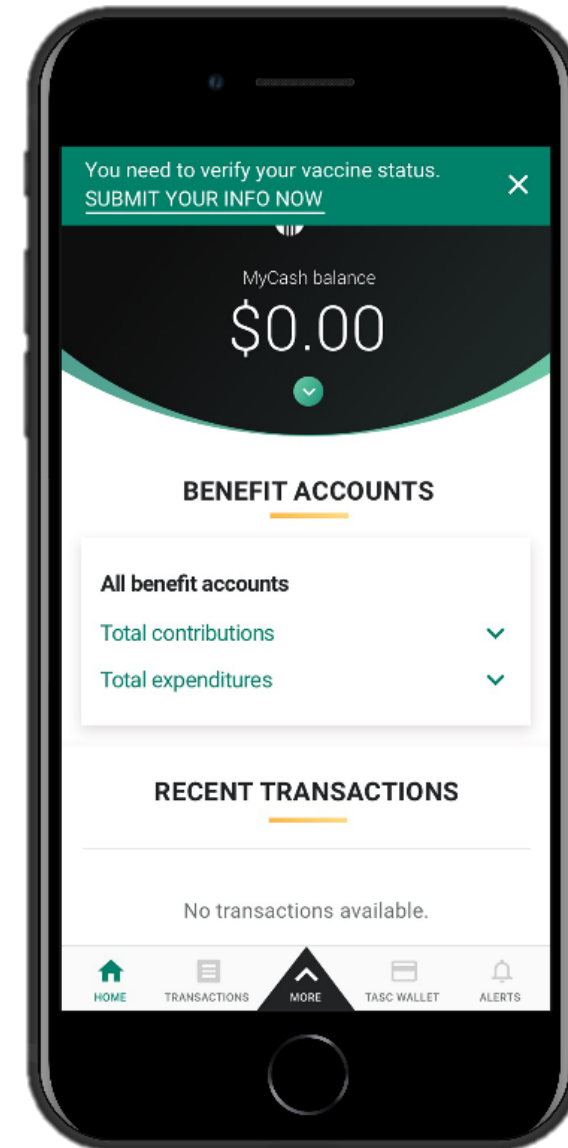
You need to verify your vaccine status.
SUBMIT YOUR INFO NOW

MyCash balance
$0.00

BENEFIT ACCOUNTS

All benefit accounts
Total contributions
Total expenditures

RECENT TRANSACTIONS

No transactions available.

HOME TRANSACTIONS MORE TASC WALLET ALERTS